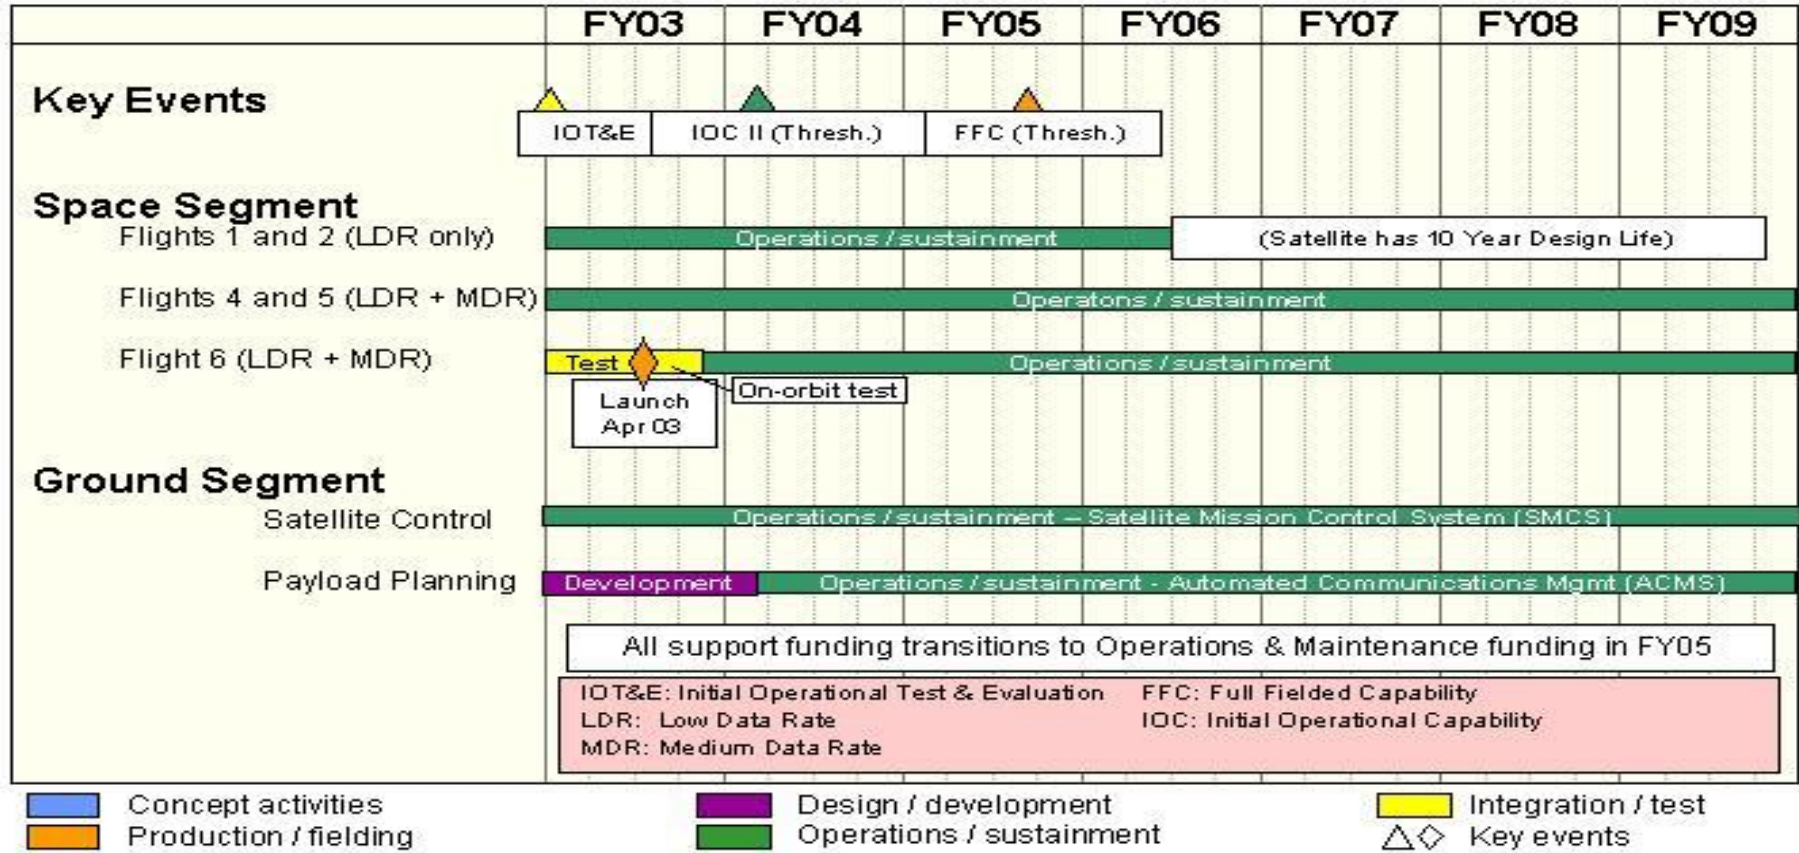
| | FY03 | FY04 | FY05 | FY06 | FY07 | FY08 | FY09 |
|---|---|---|---|---|---|---|---|

Key Events

IOT&E | IOC II (Thresh.) | FFC (Thresh.)

Space Segment

Flights 1 and 2 (LDR only)

Operations / sustainment

(Satellite has 10 Year Design Life)

Flights 4 and 5 (LDR + MDR)

Operatons / sustainment

Flight 6 (LDR + MDR)

Test

Operations / sustainment

On-orbit test

Launch Apr 03

Ground Segment

Satellite Control

Operations / sustainment – Satellite Mission Control System (SMCS)

Payload Planning

Development

Operations / sustainment - Automated Communications Mgmt (ACMS)

All support funding transitions to Operations & Maintenance funding in FY05

IOT&E: Initial Operational Test & Evaluation
LDR: Low Data Rate
MDR: Medium Data Rate

FFC: Full Fielded Capability
IOC: Initial Operational Capability

Concept activities
Production / fielding
Design / development
Operations / sustainment
Integration / test
△◇ Key events